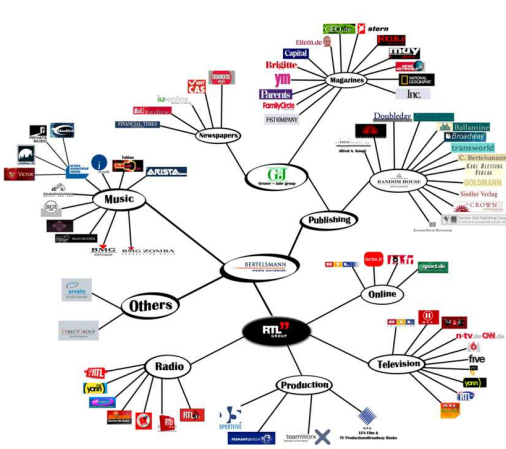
BERTELSMANN
media worldwide

Publishing

Music

Others

Online

Television

Production

Radio

Newspapers

Magazines

G+J
Gruner + Jahr group

RANDOM HOUSE

RTL GROUP

stern
Eltern.de
Capital
Brigitte
ym
Parents
FamilyCircle
FAST COMPANY
GEO
FOCUS
mdy
NATIONAL GEOGRAPHIC
Inc.

FINANCIAL TIMES
sz-online
CAS

Doubleday
Ballantine
Broadway
transworld
C. Bertelsmann
KARL BLESSING
Siedler Verlag
GOLDMANN
CROWN
Alfred A. Knopf

ARISTA
BMG
BMG ZOMBA
RCA VICTOR

arvato
DIRECT GROUP

sport.de
RTL

n-tv
five
RTL

SPORTFIVE
FREMANTLEMEDIA
teamWorx
UFA Film & TV Production

RTL